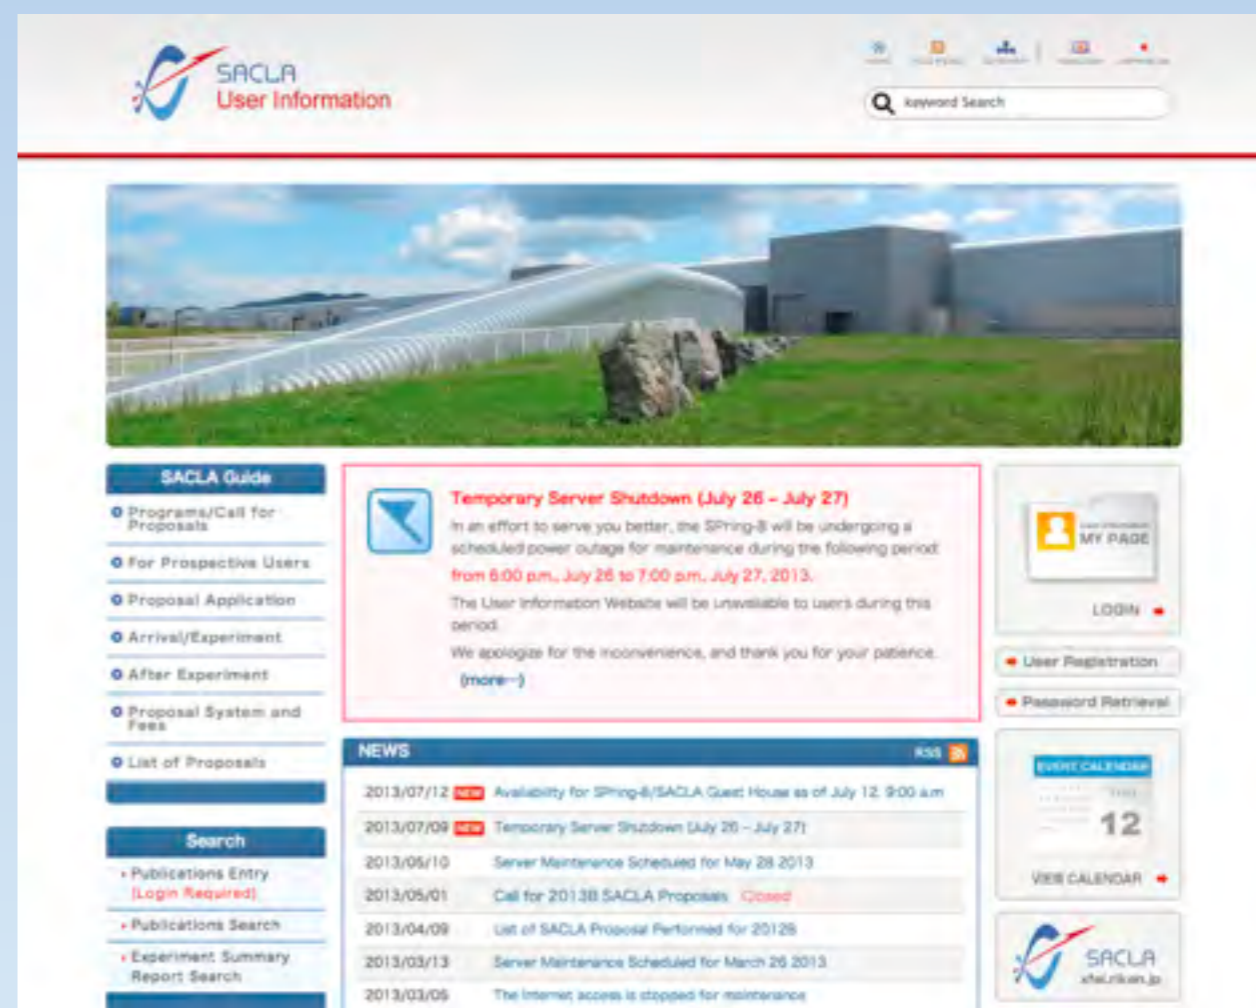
SACLA
User Information

Keyword Search

SACLA Guide
Programs/Call for Proposals
For Prospective Users
Proposal Application
Arrival/Experiment
After Experiment
Proposal System and Fees
List of Proposals

Search
Publications Entry (Login Required)
Publications Search
Experiment Summary Report Search

Temporary Server Shutdown (July 26 – July 27)
In an effort to serve you better, the SPring-8 will be undergoing a scheduled power outage for maintenance during the following period:
from 6:00 p.m., July 26 to 7:00 p.m., July 27, 2013.
The User Information Website will be unavailable to users during this period.
We apologize for the inconvenience, and thank you for your patience.
(more→)

NEWS RSS
2013/07/12 NEW Availability for SPring-8/SACLA Guest House as of July 12, 9:00 a.m.
2013/07/09 NEW Temporary Server Shutdown (July 26 – July 27)
2013/05/10 Server Maintenance Scheduled for May 28 2013
2013/05/01 Call for 2013B SACLA Proposals Closed
2013/04/09 List of SACLA Proposal Performed for 2012B
2013/03/13 Server Maintenance Scheduled for March 26 2013
2013/03/05 The Internet access is stopped for maintenance

MY PAGE
LOGIN
User Registration
Password Retrieval
EVENT CALENDAR
12
VIEW CALENDAR
SACLA
xfel.riken.jp